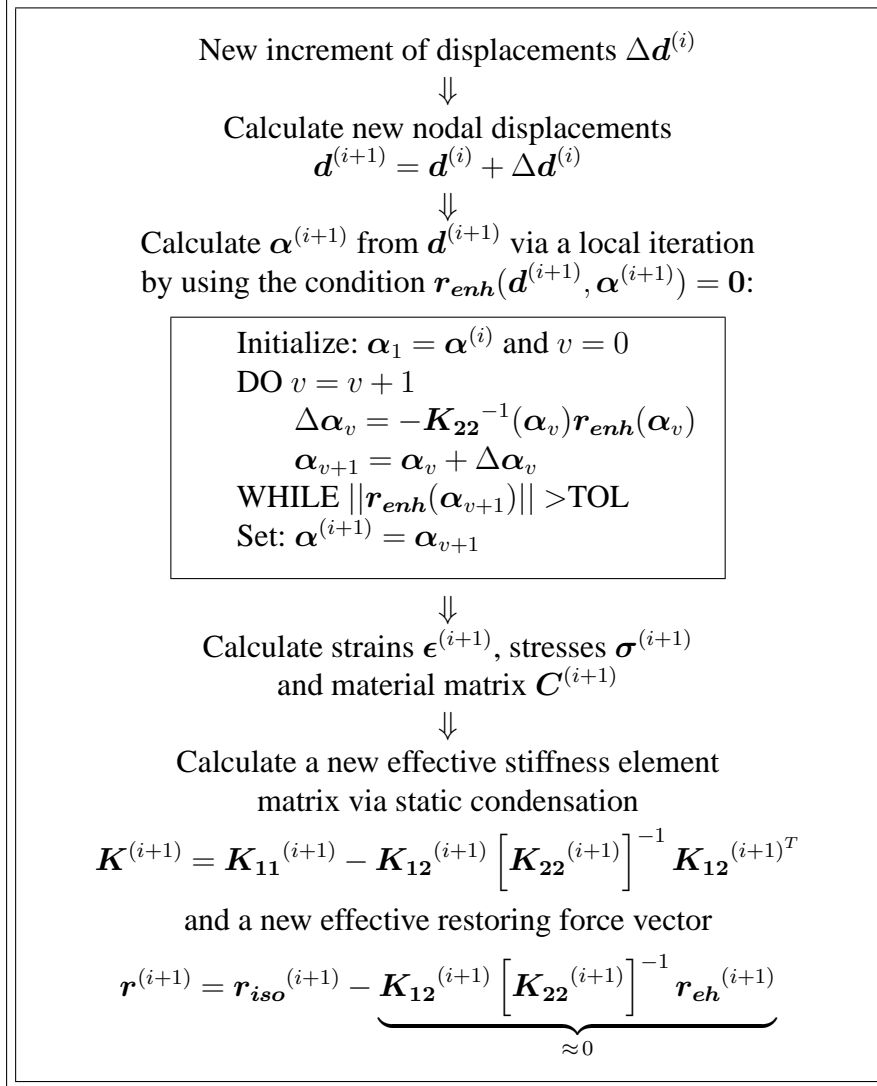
New increment of displacements $\Delta \boldsymbol{d}^{(i)}$

$\Downarrow$

Calculate new nodal displacements
$\boldsymbol{d}^{(i+1)} = \boldsymbol{d}^{(i)} + \Delta \boldsymbol{d}^{(i)}$

$\Downarrow$

Calculate $\boldsymbol{\alpha}^{(i+1)}$ from $\boldsymbol{d}^{(i+1)}$ via a local iteration by using the condition $\boldsymbol{r_{enh}}(\boldsymbol{d}^{(i+1)}, \boldsymbol{\alpha}^{(i+1)}) = \boldsymbol{0}$:

Initialize: $\boldsymbol{\alpha}_1 = \boldsymbol{\alpha}^{(i)}$ and $v = 0$
DO $v = v + 1$
$\Delta \boldsymbol{\alpha}_v = -\boldsymbol{K_{22}}^{-1}(\boldsymbol{\alpha}_v)\boldsymbol{r_{enh}}(\boldsymbol{\alpha}_v)$
$\boldsymbol{\alpha}_{v+1} = \boldsymbol{\alpha}_v + \Delta \boldsymbol{\alpha}_v$
WHILE $||\boldsymbol{r_{enh}}(\boldsymbol{\alpha}_{v+1})|| >$TOL
Set: $\boldsymbol{\alpha}^{(i+1)} = \boldsymbol{\alpha}_{v+1}$

$\Downarrow$

Calculate strains $\boldsymbol{\epsilon}^{(i+1)}$, stresses $\boldsymbol{\sigma}^{(i+1)}$ and material matrix $\boldsymbol{C}^{(i+1)}$

$\Downarrow$

Calculate a new effective stiffness element matrix via static condensation

$\boldsymbol{K}^{(i+1)} = \boldsymbol{K_{11}}^{(i+1)} - \boldsymbol{K_{12}}^{(i+1)} \left[\boldsymbol{K_{22}}^{(i+1)}\right]^{-1} \boldsymbol{K_{12}}^{(i+1)^T}$

and a new effective restoring force vector

$\boldsymbol{r}^{(i+1)} = \boldsymbol{r_{iso}}^{(i+1)} - \underbrace{\boldsymbol{K_{12}}^{(i+1)} \left[\boldsymbol{K_{22}}^{(i+1)}\right]^{-1} \boldsymbol{r_{eh}}^{(i+1)}}_{\approx 0}$